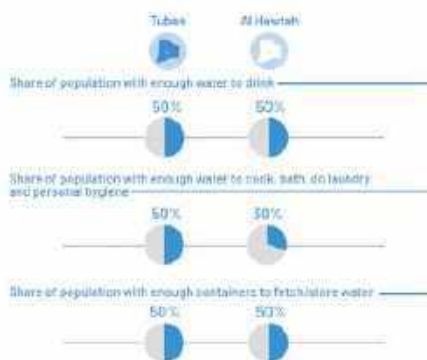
Tubas

Al Hawtah

Share of population with enough water to drink

50%

50%

Share of population with enough water to cook, bath, do laundry and personal hygiene

50%

30%

Share of population with enough containers to fetch/store water

50%

50%